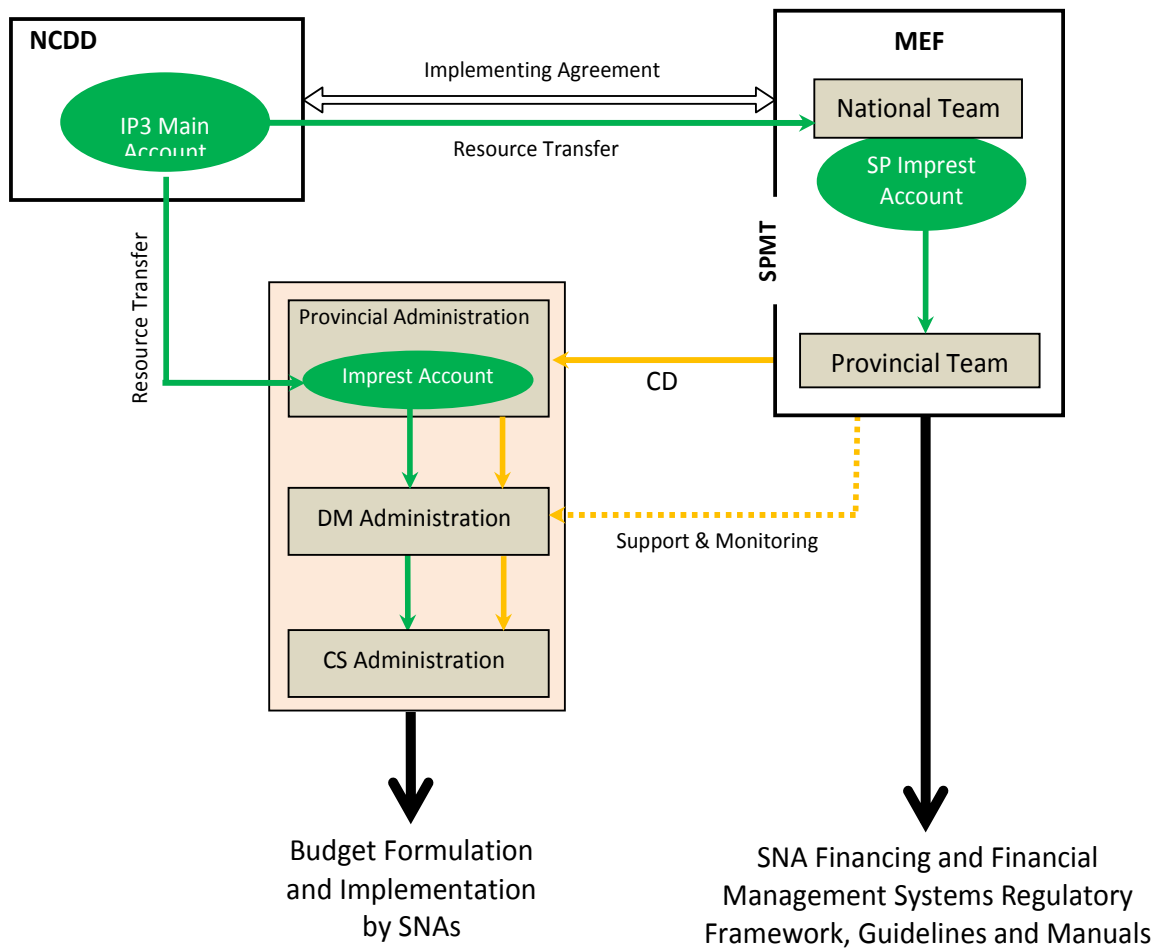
NCDD

IP3 Main Account

Implementing Agreement

Resource Transfer

MEF

National Team

SP Imprest Account

SPMT

Resource Transfer

Provincial Administration

Imprest Account

CD

Provincial Team

DM Administration

Support & Monitoring

CS Administration

Budget Formulation and Implementation by SNAs

SNA Financing and Financial Management Systems Regulatory Framework, Guidelines and Manuals